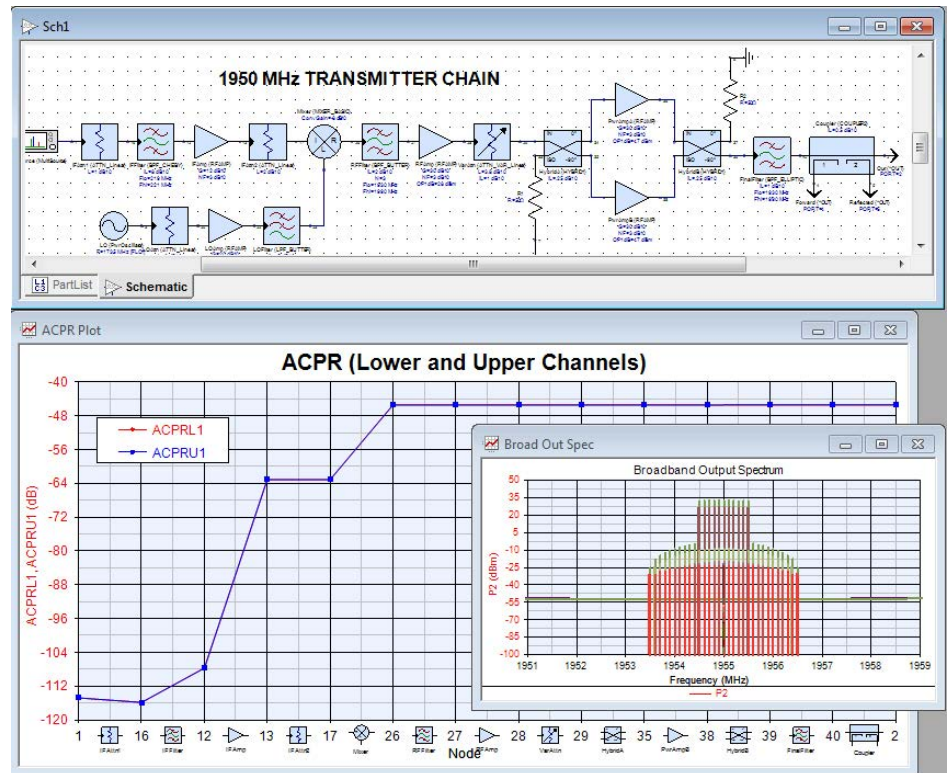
Sch1

1950 MHz TRANSMITTER CHAIN

PartList
Schematic

ACPR Plot

ACPR (Lower and Upper Channels)

ACPRL1
ACPRU1

ACPRL1,ACPRU1 (dB)

-40
-48
-56
-64
-72
-80
-88
-96
-104
-112
-120

1 16 12 13 17 26 27 28 35 38 39 40 2

IFAttn1 IFFilter IFAmp IFAttn2 Mixer RFFilter RFAmp VarAttn HybridA PwrAmpB HybridB FinalFilter Coupler

Node

Broad Out Spec

Broadband Output Spectrum

P2 (dBm)

50
35
20
5
-10
-25
-40
-55
-70
-85
-100

1951 1952 1953 1954 1955 1956 1957 1958 1959

Frequency (MHz)

P2